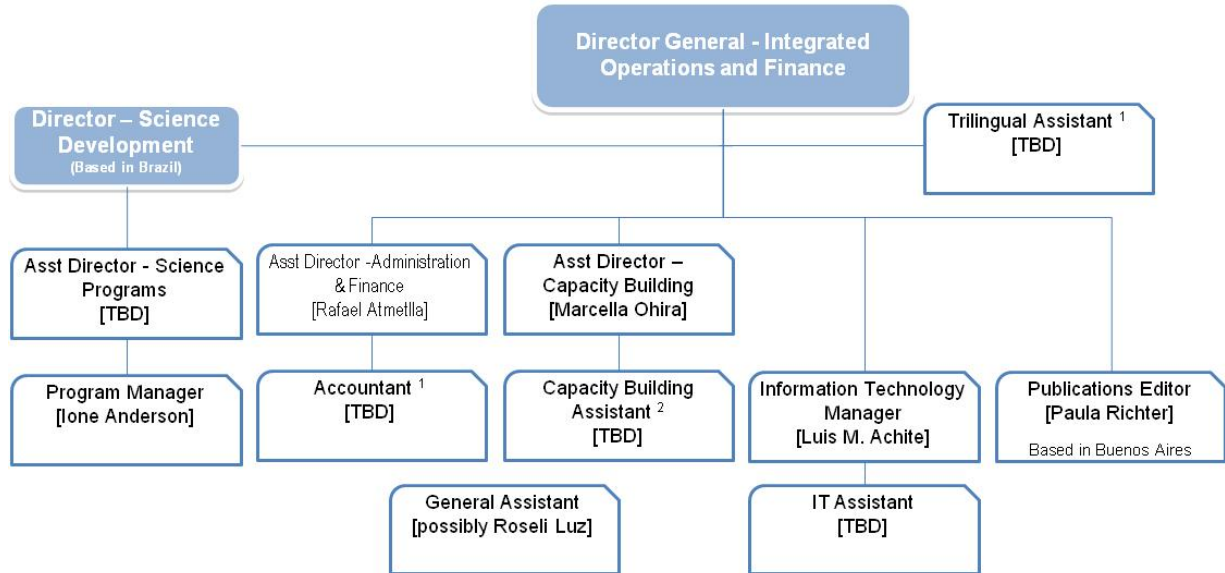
Director General - Integrated Operations and Finance

Director – Science Development
(Based in Brazil)

Trilingual Assistant $^1$
[TBD]

Asst Director - Science Programs
[TBD]

Asst Director -Administration & Finance
[Rafael Atmetlla]

Asst Director – Capacity Building
[Marcella Ohira]

Program Manager
[Ione Anderson]

Accountant $^1$
[TBD]

Capacity Building Assistant $^2$
[TBD]

Information Technology Manager
[Luis M. Achite]

Publications Editor
[Paula Richter]
Based in Buenos Aires

General Assistant
[possibly Roseli Luz]

IT Assistant
[TBD]